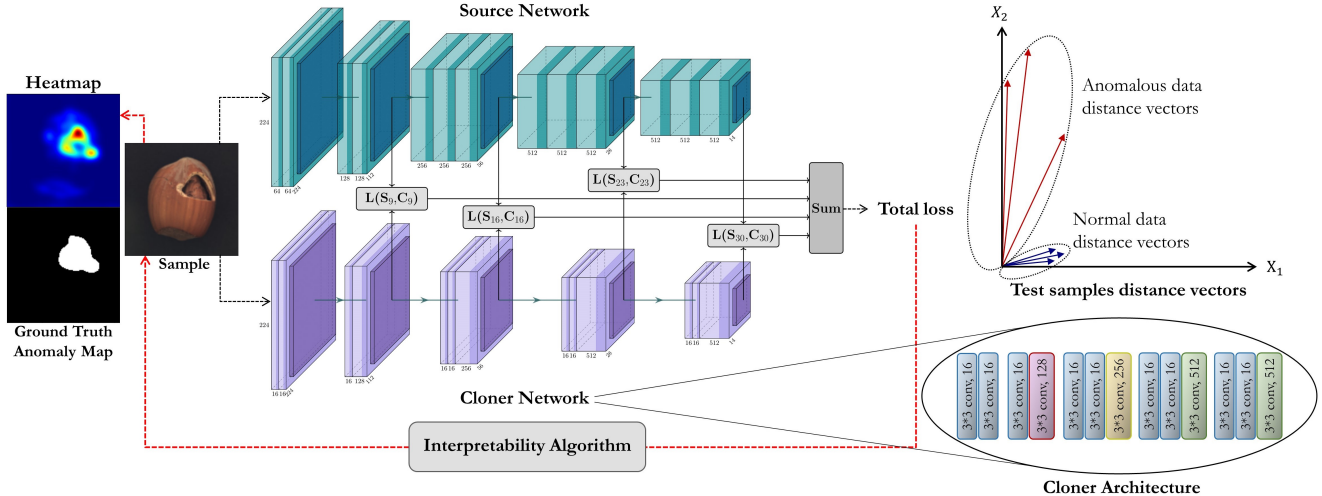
Source Network

$X_2$

Anomalous data distance vectors

Heatmap

224

64 64 224

128 128 112

256 256 256 56

512 512 512 28

512 512 512 14

$\mathbf{L}(\mathbf{S}_9, \mathbf{C}_9)$

$\mathbf{L}(\mathbf{S}_{16}, \mathbf{C}_{16})$

$\mathbf{L}(\mathbf{S}_{23}, \mathbf{C}_{23})$

$\mathbf{L}(\mathbf{S}_{30}, \mathbf{C}_{30})$

Sum

Total loss

Normal data distance vectors

$X_1$

Test samples distance vectors

Sample

224

16 16 224

16 128 112

16 16 256 56

16 16 512 28

16 16 512 14

Ground Truth Anomaly Map

Cloner Network

3*3 conv, 16

3*3 conv, 16

3*3 conv, 16

3*3 conv, 128

3*3 conv, 16

3*3 conv, 16

3*3 conv, 256

3*3 conv, 16

3*3 conv, 16

3*3 conv, 512

3*3 conv, 16

3*3 conv, 16

3*3 conv, 512

Interpretability Algorithm

Cloner Architecture